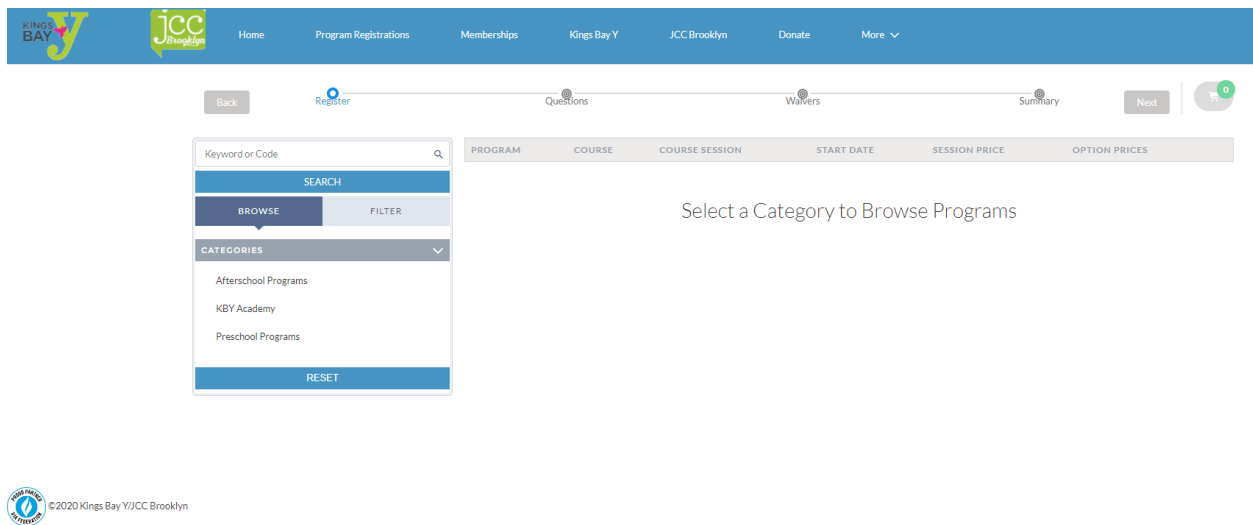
KINGS BAY Y

jcc Brooklyn

Home Program Registrations Memberships Kings Bay Y JCC Brooklyn Donate More

Back

Register Questions Waivers Summary

Next

0

Keyword or Code

SEARCH

BROWSE FILTER

CATEGORIES

Afterschool Programs

KBY Academy

Preschool Programs

RESET

| PROGRAM | COURSE | COURSE SESSION | START DATE | SESSION PRICE | OPTION PRICES |
|---|---|---|---|---|---|

Select a Category to Browse Programs

PROUD PARTNER UJA FEDERATION

©2020 Kings Bay Y/JCC Brooklyn